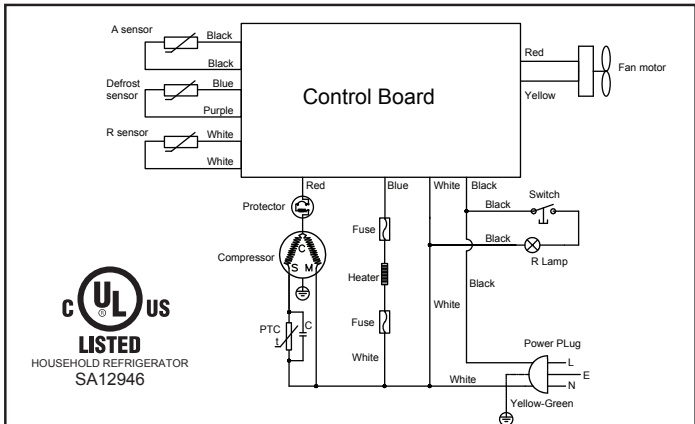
A sensor
Black
Black
Defrost sensor
Blue
Purple
R sensor
White
White
Control Board
Red
Yellow
Fan motor
Red
Blue
White
Black
Protector
Switch
Black
Fuse
Black
Compressor
C
S M
R Lamp
Heater
Black
White
PTC
C
t
Fuse
White
Power PLug
L
E
N
White
Yellow-Green
c UL US
®
LISTED
HOUSEHOLD REFRIGERATOR
SA12946